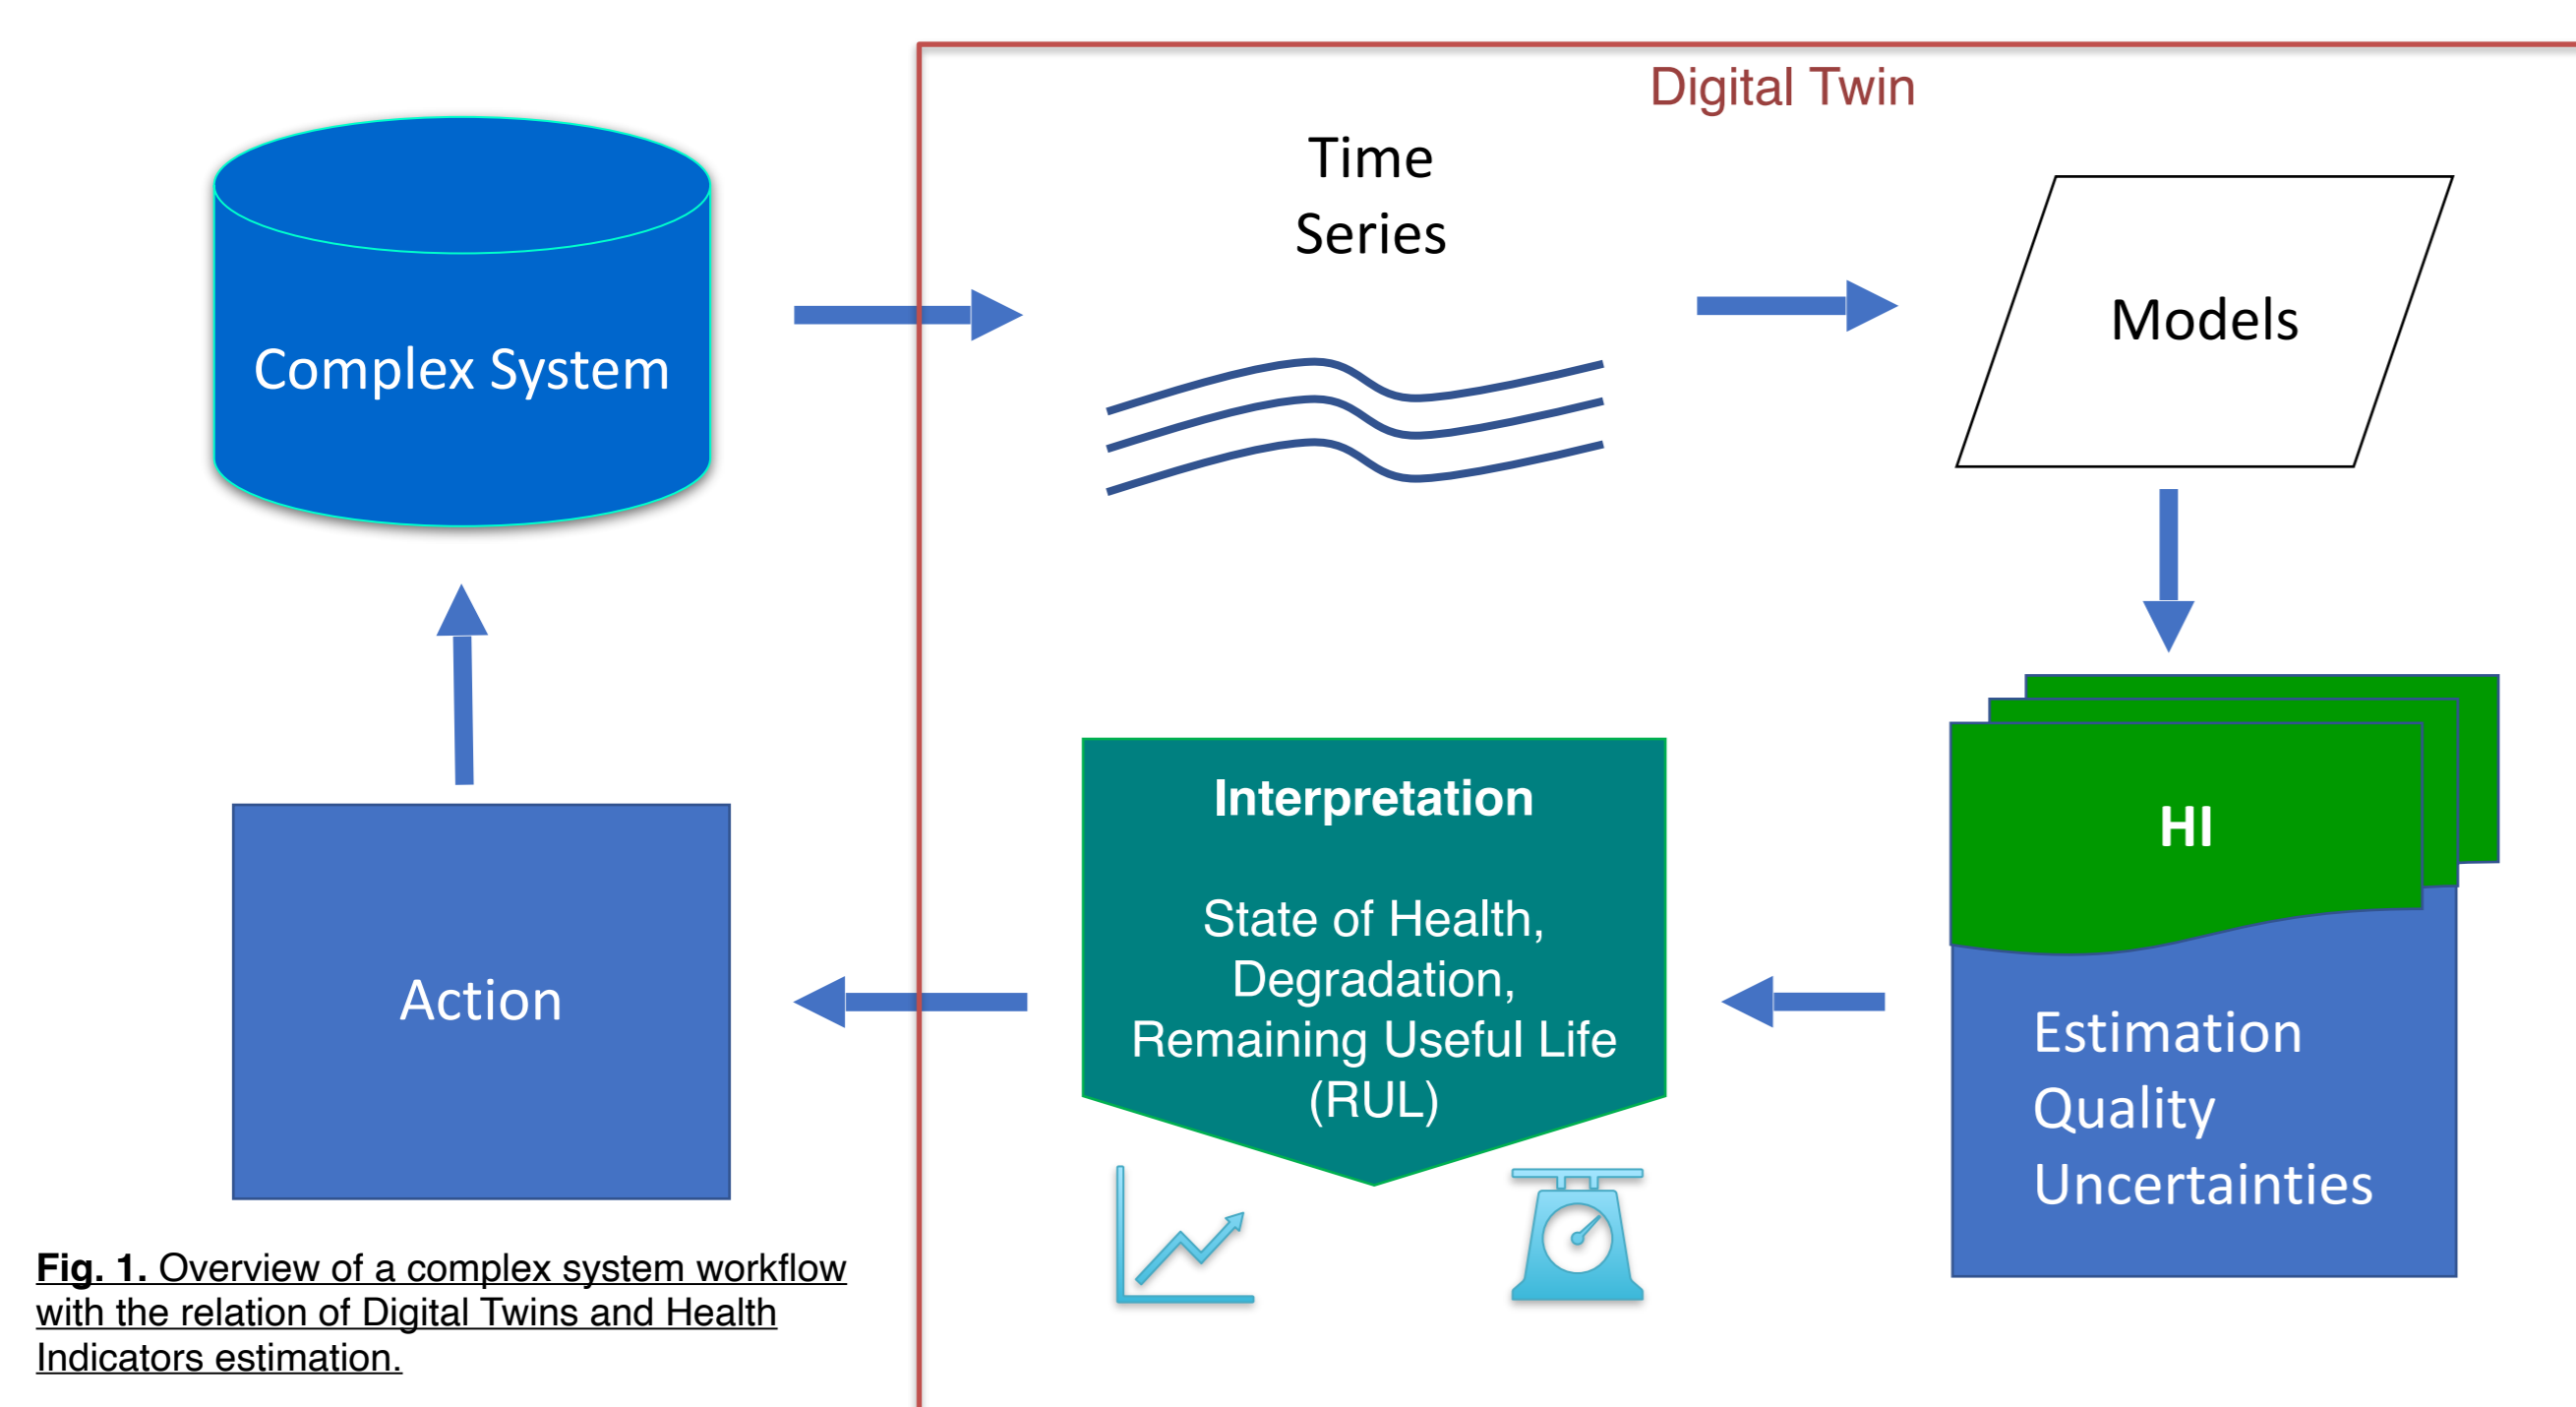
Digital Twin

Complex System

Time Series

Models

HI

Estimation
Quality
Uncertainties

Interpretation

State of Health, Degradation, Remaining Useful Life (RUL)

Action

Fig. 1. Overview of a complex system workflow with the relation of Digital Twins and Health Indicators estimation.